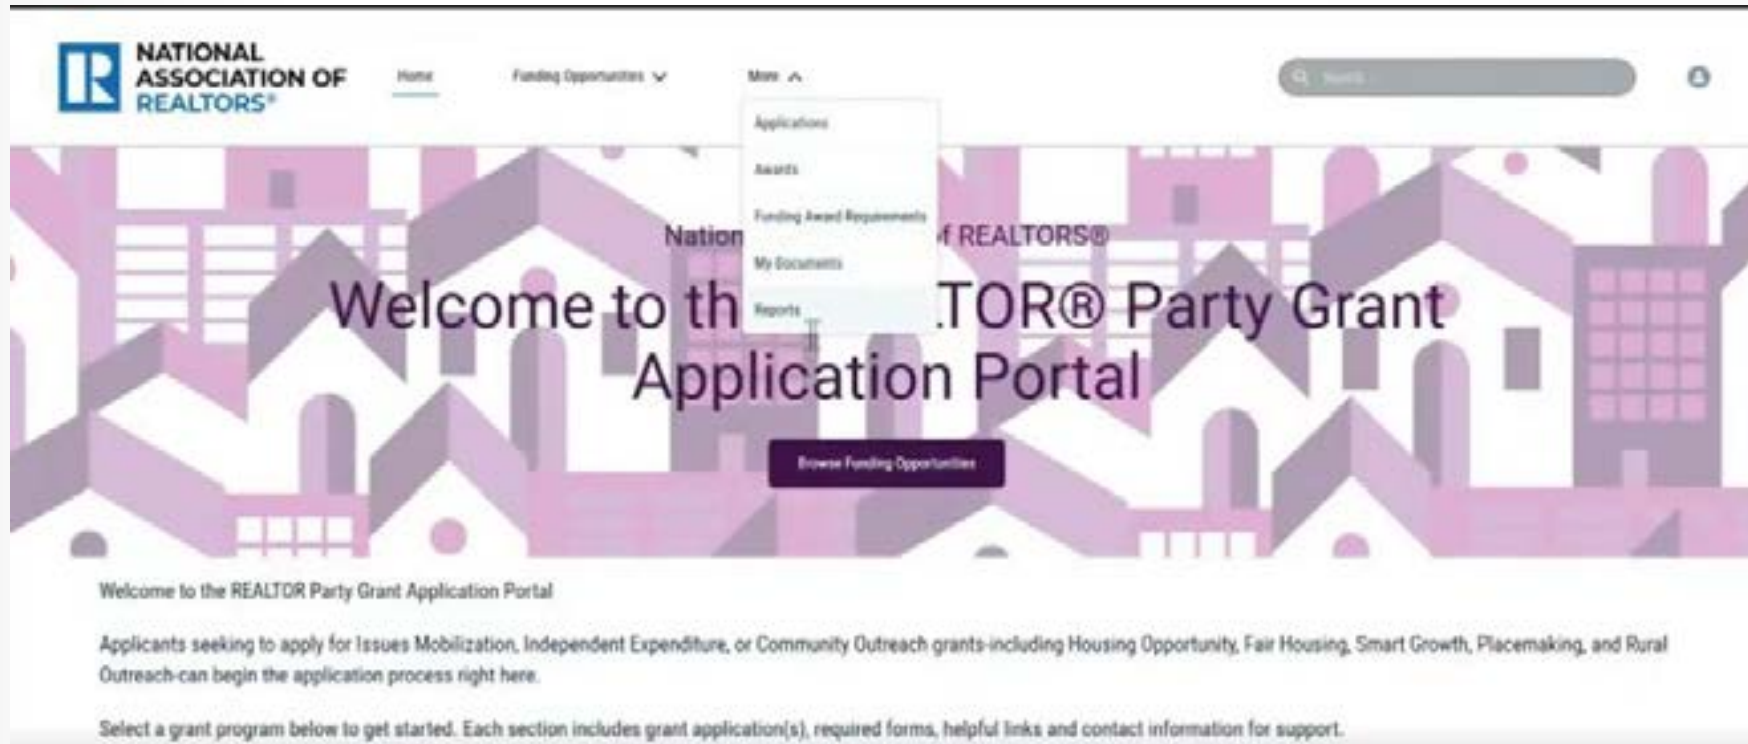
NATIONAL ASSOCIATION OF REALTORS®

Home

Funding Opportunities

More

Search

Applications

Awards

Funding Award Requirements

My Documents

Reports

Nation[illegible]f REALTORS®

Welcome to th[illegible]TOR® Party Grant Application Portal

Browse Funding Opportunities

Welcome to the REALTOR Party Grant Application Portal

Applicants seeking to apply for Issues Mobilization, Independent Expenditure, or Community Outreach grants-including Housing Opportunity, Fair Housing, Smart Growth, Placemaking, and Rural Outreach-can begin the application process right here.

Select a grant program below to get started. Each section includes grant application(s), required forms, helpful links and contact information for support.